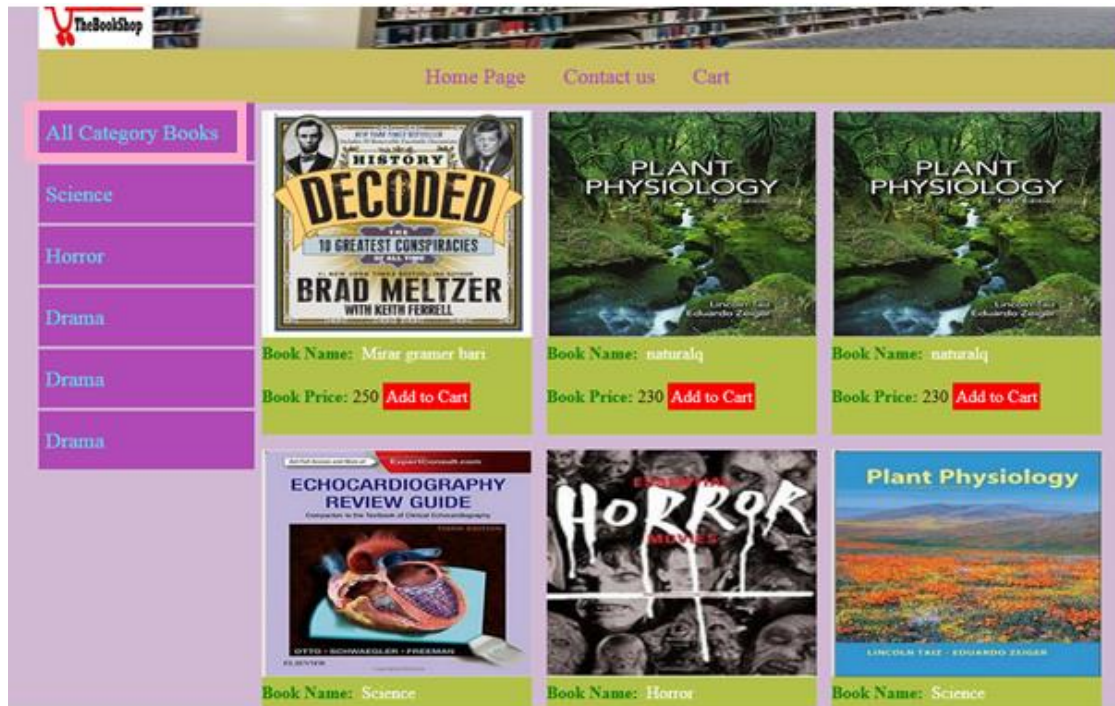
TheBookShop

Home Page Contact us Cart

All Category Books

Science

Horror

Drama

Drama

Drama

HISTORY DECODED
THE 10 GREATEST CONSPIRACIES OF ALL TIME
BRAD MELTZER
WITH KEITH FERRELL

Book Name: Mirar gramer bari

Book Price: 250 Add to Cart

PLANT PHYSIOLOGY
Lincoln Taiz
Eduardo Zeiger

Book Name: naturalq

Book Price: 230 Add to Cart

PLANT PHYSIOLOGY
Lincoln Taiz
Eduardo Zeiger

Book Name: naturalq

Book Price: 230 Add to Cart

ExpertConsult.com
ECHOCARDIOGRAPHY REVIEW GUIDE
OTTO · SCHWAEGLER · FREEMAN
ELSEVIER

Book Name: Science

ESSENTIAL HORROR MOVIES

Book Name: Horror

Plant Physiology
LINCOLN TAIZ · EDUARDO ZEIGER

Book Name: Science